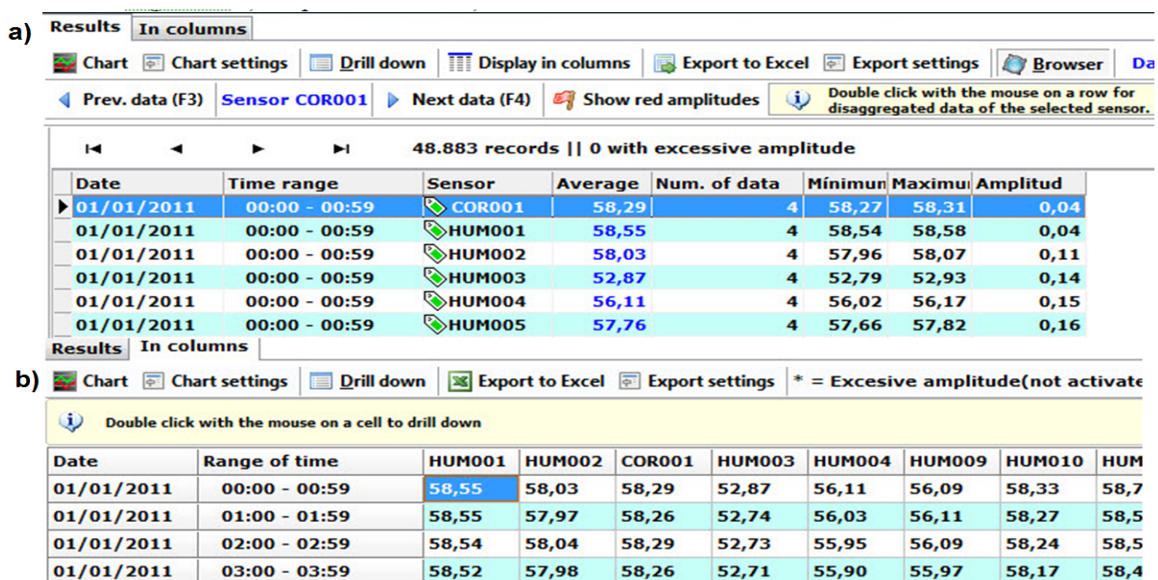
a)

Results | In columns

Chart | Chart settings | Drill down | Display in columns | Export to Excel | Export settings | Browser | Da

Prev. data (F3) | Sensor COR001 | Next data (F4) | Show red amplitudes | Double click with the mouse on a row for disaggregated data of the selected sensor.

48.883 records || 0 with excessive amplitude

| Date | Time range | Sensor | Average | Num. of data | Mínimun | Maximu | Amplitud |
|---|---|---|---|---|---|---|---|
| 01/01/2011 | 00:00 - 00:59 | COR001 | 58,29 | 4 | 58,27 | 58,31 | 0,04 |
| 01/01/2011 | 00:00 - 00:59 | HUM001 | 58,55 | 4 | 58,54 | 58,58 | 0,04 |
| 01/01/2011 | 00:00 - 00:59 | HUM002 | 58,03 | 4 | 57,96 | 58,07 | 0,11 |
| 01/01/2011 | 00:00 - 00:59 | HUM003 | 52,87 | 4 | 52,79 | 52,93 | 0,14 |
| 01/01/2011 | 00:00 - 00:59 | HUM004 | 56,11 | 4 | 56,02 | 56,17 | 0,15 |
| 01/01/2011 | 00:00 - 00:59 | HUM005 | 57,76 | 4 | 57,66 | 57,82 | 0,16 |

b)

Results | In columns

Chart | Chart settings | Drill down | Export to Excel | Export settings | * = Excesive amplitude(not activate

Double click with the mouse on a cell to drill down

| Date | Range of time | HUM001 | HUM002 | COR001 | HUM003 | HUM004 | HUM009 | HUM010 | HUM |
|---|---|---|---|---|---|---|---|---|---|
| 01/01/2011 | 00:00 - 00:59 | 58,55 | 58,03 | 58,29 | 52,87 | 56,11 | 56,09 | 58,33 | 58,7 |
| 01/01/2011 | 01:00 - 01:59 | 58,55 | 57,97 | 58,26 | 52,74 | 56,03 | 56,11 | 58,27 | 58,5 |
| 01/01/2011 | 02:00 - 02:59 | 58,54 | 58,04 | 58,29 | 52,73 | 55,95 | 56,09 | 58,24 | 58,5 |
| 01/01/2011 | 03:00 - 03:59 | 58,52 | 57,98 | 58,26 | 52,71 | 55,90 | 55,97 | 58,17 | 58,4 |